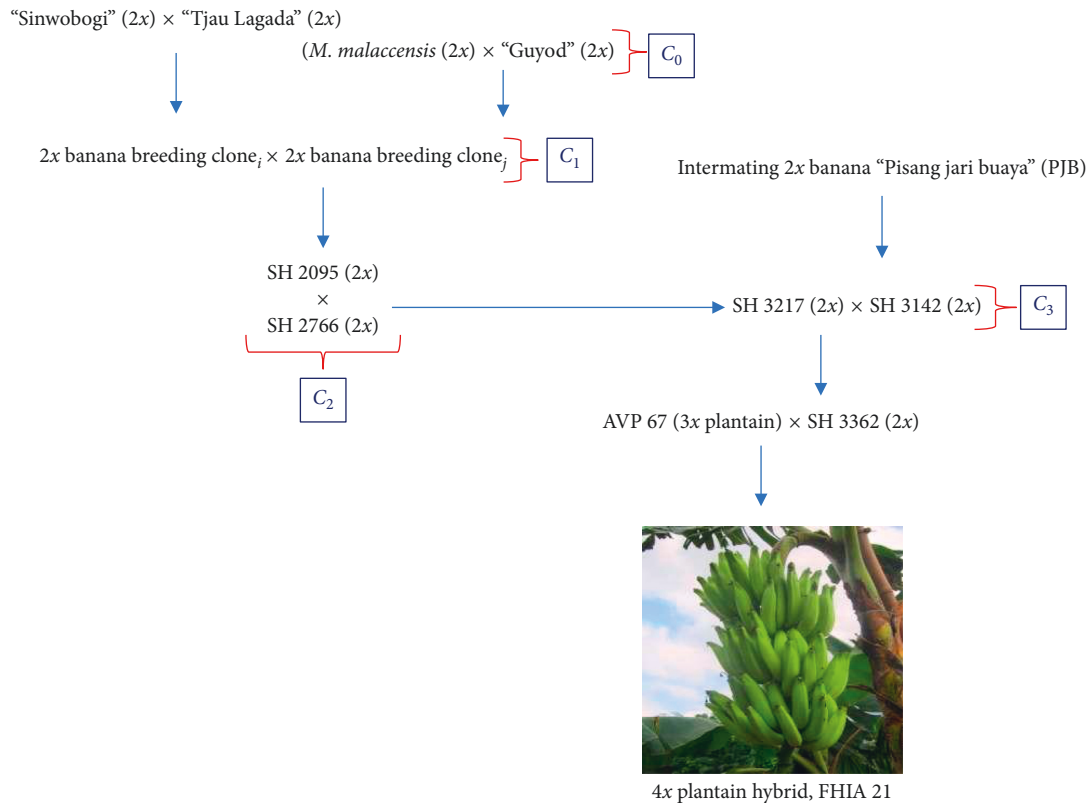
"Sinwobogi" (2$x$) × "Tjau Lagada" (2$x$)

($M. malaccensis$ (2$x$) × "Guyod" (2$x$) $C_0$

2$x$ banana breeding clone$_i$ × 2$x$ banana breeding clone$_j$ $C_1$

Intermating 2$x$ banana "Pisang jari buaya" (PJB)

SH 2095 (2$x$)
×
SH 2766 (2$x$)

$C_2$

SH 3217 (2$x$) × SH 3142 (2$x$) $C_3$

AVP 67 (3$x$ plantain) × SH 3362 (2$x$)

4$x$ plantain hybrid, FHIA 21